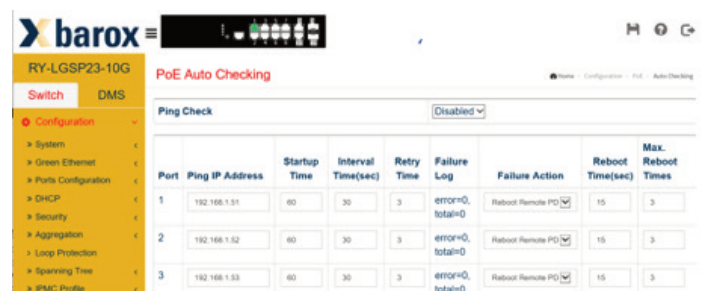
barox

RY-LGSP23-10G

Switch DMS

Configuration

» System
» Green Ethernet
» Ports Configuration
» DHCP
» Security
» Aggregation
» Loop Protection
» Spanning Tree
» IPMC Profile

PoE Auto Checking

Home » Configuration » PoE » Auto Checking

Ping Check Disabled

| Port | Ping IP Address | Startup Time | Interval Time(sec) | Retry Time | Failure Log | Failure Action | Reboot Time(sec) | Max. Reboot Times |
|---|---|---|---|---|---|---|---|---|
| 1 | 192.168.1.51 | 60 | 30 | 3 | error=0, total=0 | Reboot Remote PD | 15 | 3 |
| 2 | 192.168.1.52 | 60 | 30 | 3 | error=0, total=0 | Reboot Remote PD | 15 | 3 |
| 3 | 192.168.1.53 | 60 | 30 | 3 | error=0, total=0 | Reboot Remote PD | 15 | 3 |